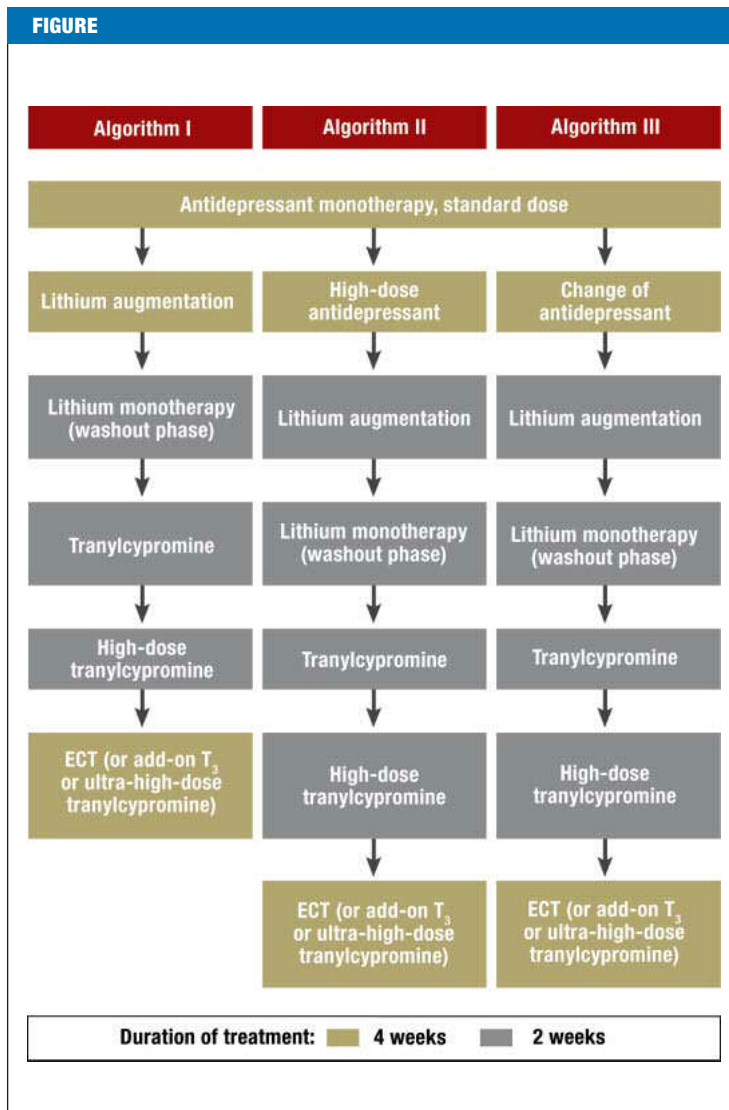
FIGURE

Algorithm I

Algorithm II

Algorithm III

Antidepressant monotherapy, standard dose

Lithium augmentation

Lithium monotherapy (washout phase)

Tranylcypromine

High-dose tranylcypromine

ECT (or add-on $T_3$ or ultra-high-dose tranylcypromine)

High-dose antidepressant

Lithium augmentation

Lithium monotherapy (washout phase)

Tranylcypromine

High-dose tranylcypromine

ECT (or add-on $T_3$ or ultra-high-dose tranylcypromine)

Change of antidepressant

Lithium augmentation

Lithium monotherapy (washout phase)

Tranylcypromine

High-dose tranylcypromine

ECT (or add-on $T_3$ or ultra-high-dose tranylcypromine)

Duration of treatment: 4 weeks 2 weeks